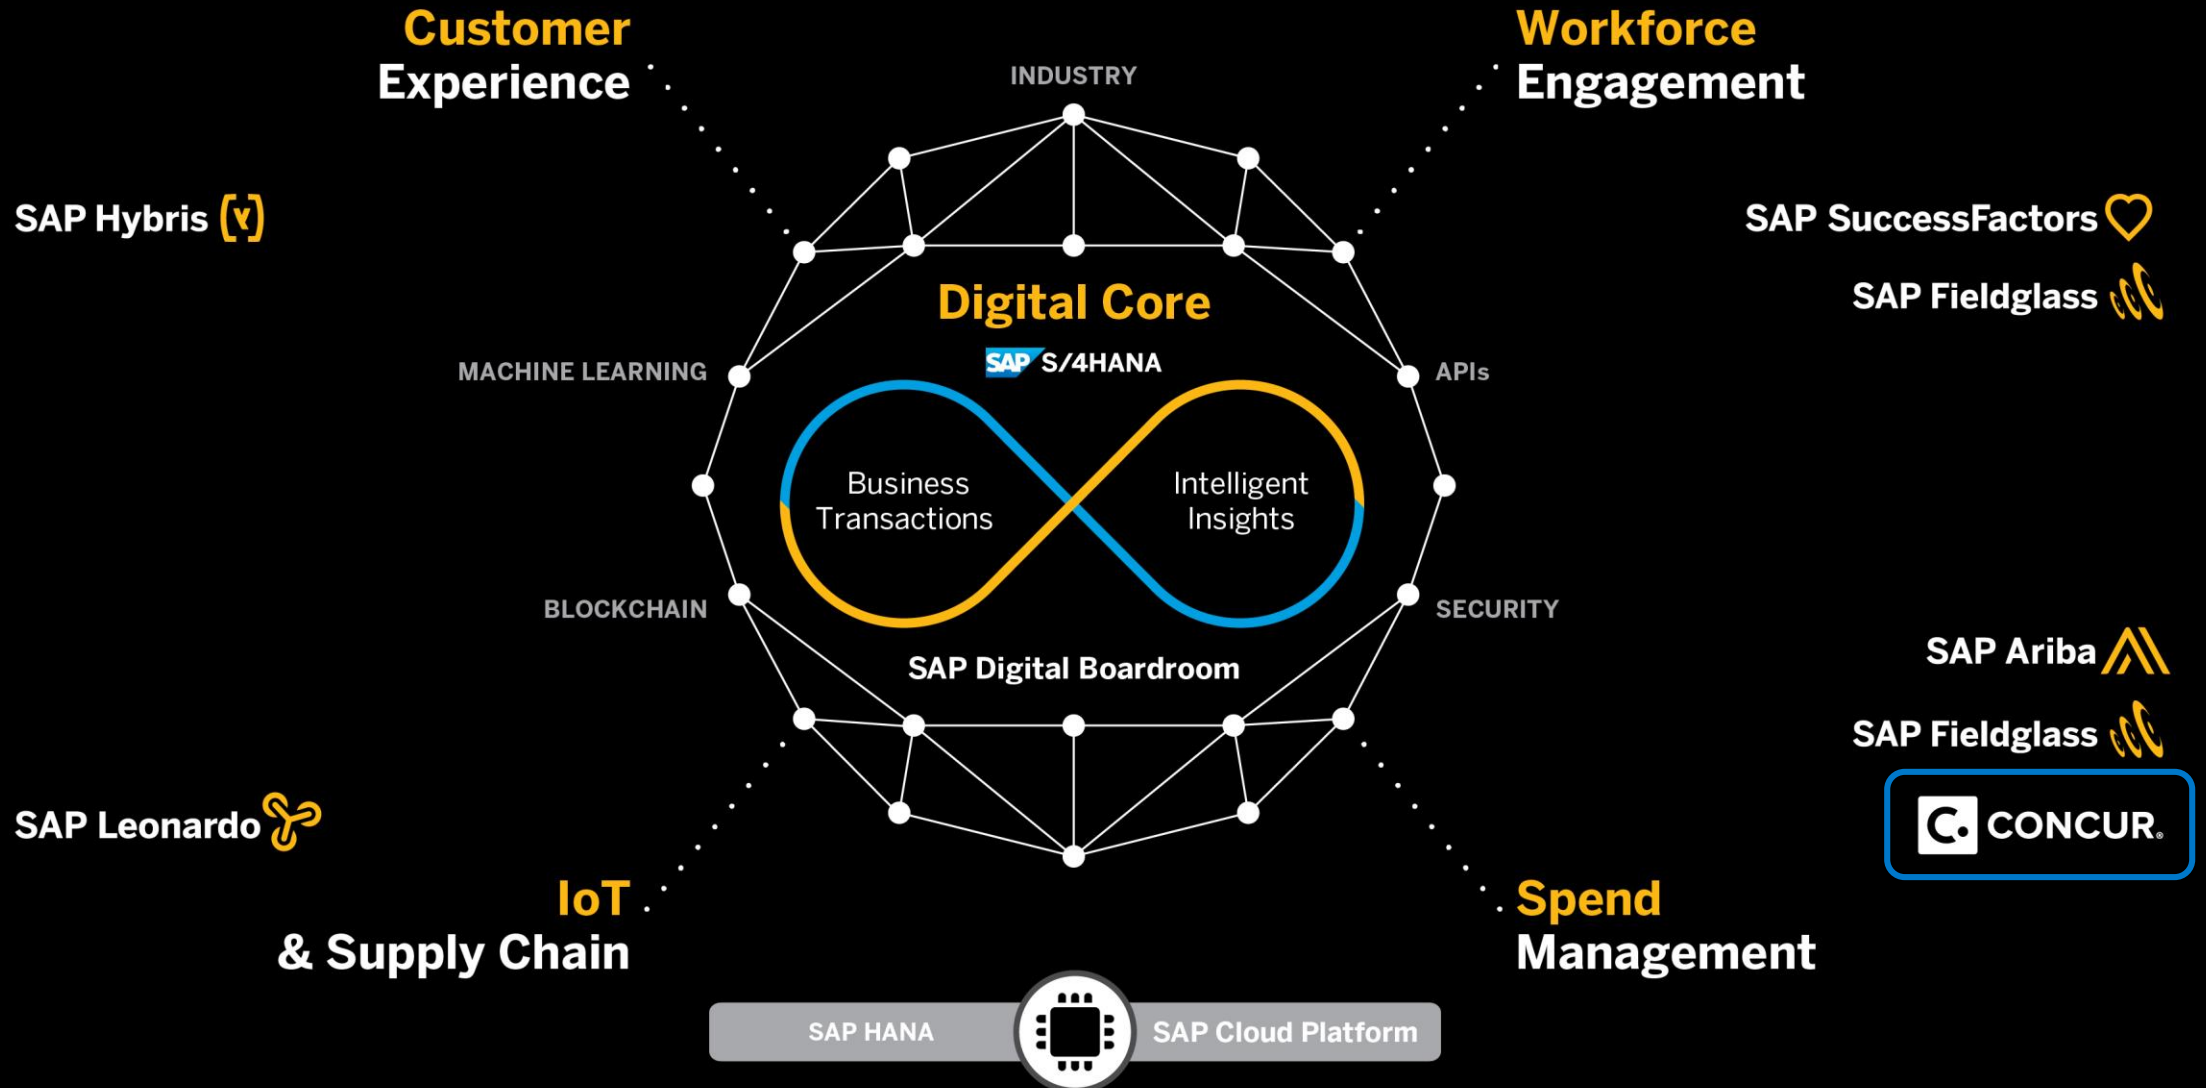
Customer Experience

INDUSTRY

Workforce Engagement

SAP Hybris

SAP SuccessFactors

SAP Fieldglass

Digital Core

SAP S/4HANA

MACHINE LEARNING

APIs

Business Transactions

Intelligent Insights

BLOCKCHAIN

SECURITY

SAP Digital Boardroom

SAP Ariba

SAP Fieldglass

CONCUR.

SAP Leonardo

IoT & Supply Chain

Spend Management

SAP HANA

SAP Cloud Platform